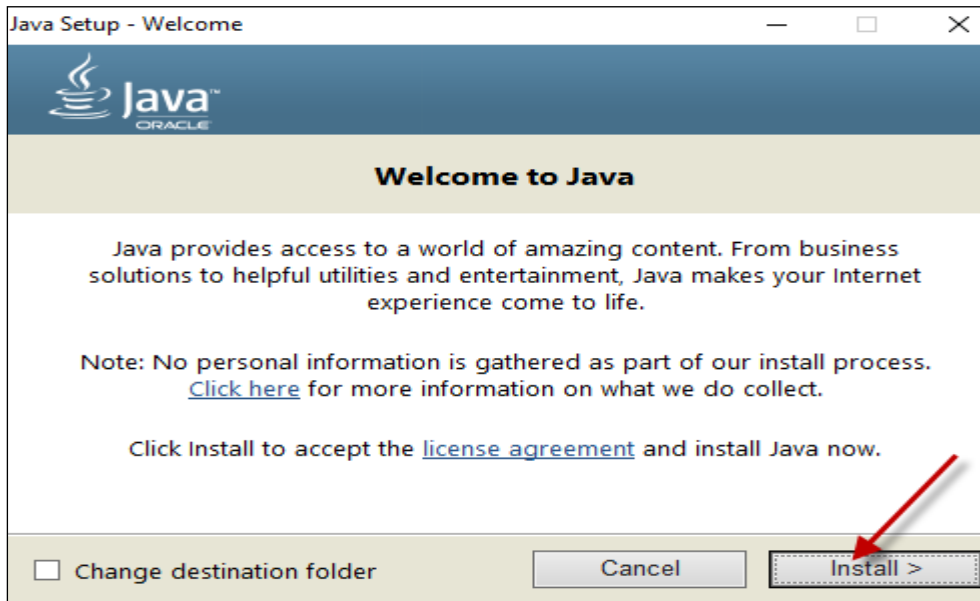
Java Setup - Welcome

Java™
ORACLE

Welcome to Java

Java provides access to a world of amazing content. From business solutions to helpful utilities and entertainment, Java makes your Internet experience come to life.

Note: No personal information is gathered as part of our install process. Click here for more information on what we do collect.

Click Install to accept the license agreement and install Java now.

Change destination folder

Cancel

Install >